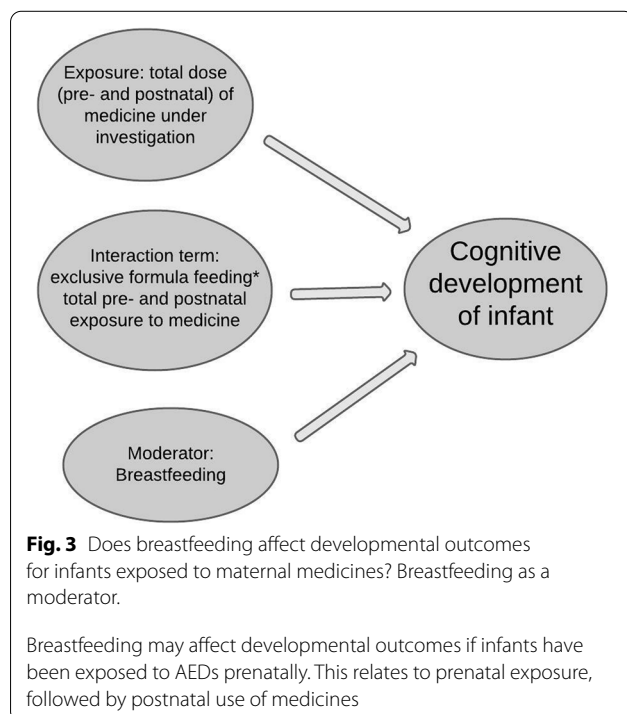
Exposure: total dose (pre- and postnatal) of medicine under investigation

Interaction term: exclusive formula feeding* total pre- and postnatal exposure to medicine

Moderator: Breastfeeding

Cognitive development of infant

**Fig. 3** Does breastfeeding affect developmental outcomes for infants exposed to maternal medicines? Breastfeeding as a moderator.

Breastfeeding may affect developmental outcomes if infants have been exposed to AEDs prenatally. This relates to prenatal exposure, followed by postnatal use of medicines